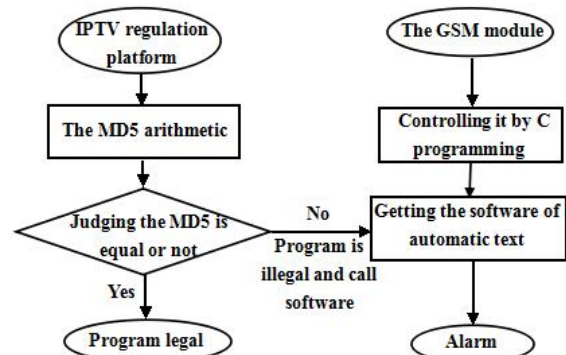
IPTV regulation platform

The MD5 arithmetic

Judging the MD5 is equal or not

Yes

Program legal

No

Program is illegal and call software

The GSM module

Controlling it by C programming

Getting the software of automatic text

Alarm